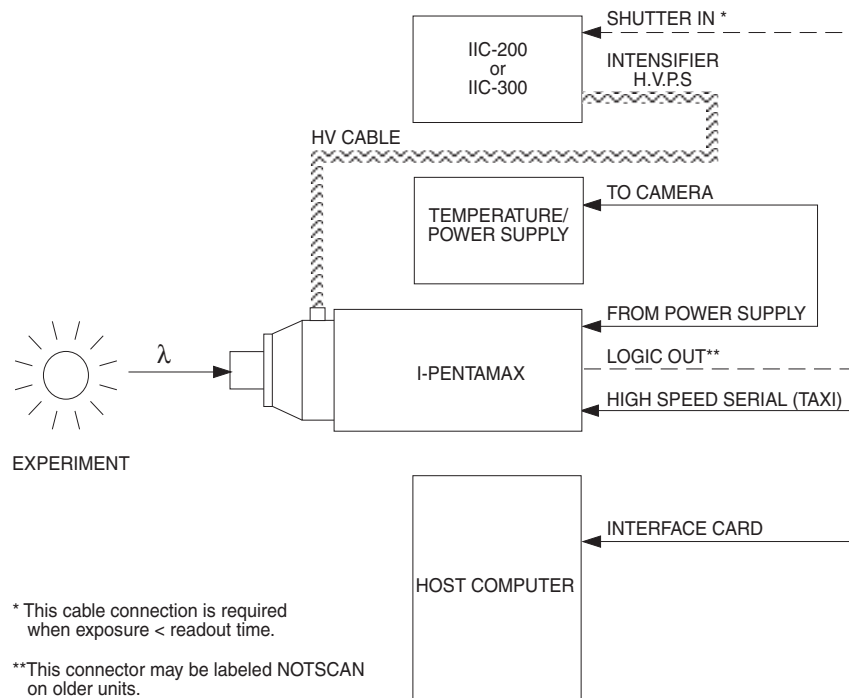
SHUTTER IN *

IIC-200
or
IIC-300

INTENSIFIER
H.V.P.S

HV CABLE

TO CAMERA

TEMPERATURE/
POWER SUPPLY

FROM POWER SUPPLY

$\lambda$

LOGIC OUT**

I-PENTAMAX

HIGH SPEED SERIAL (TAXI)

EXPERIMENT

INTERFACE CARD

HOST COMPUTER

* This cable connection is required when exposure < readout time.

**This connector may be labeled NOTSCAN on older units.